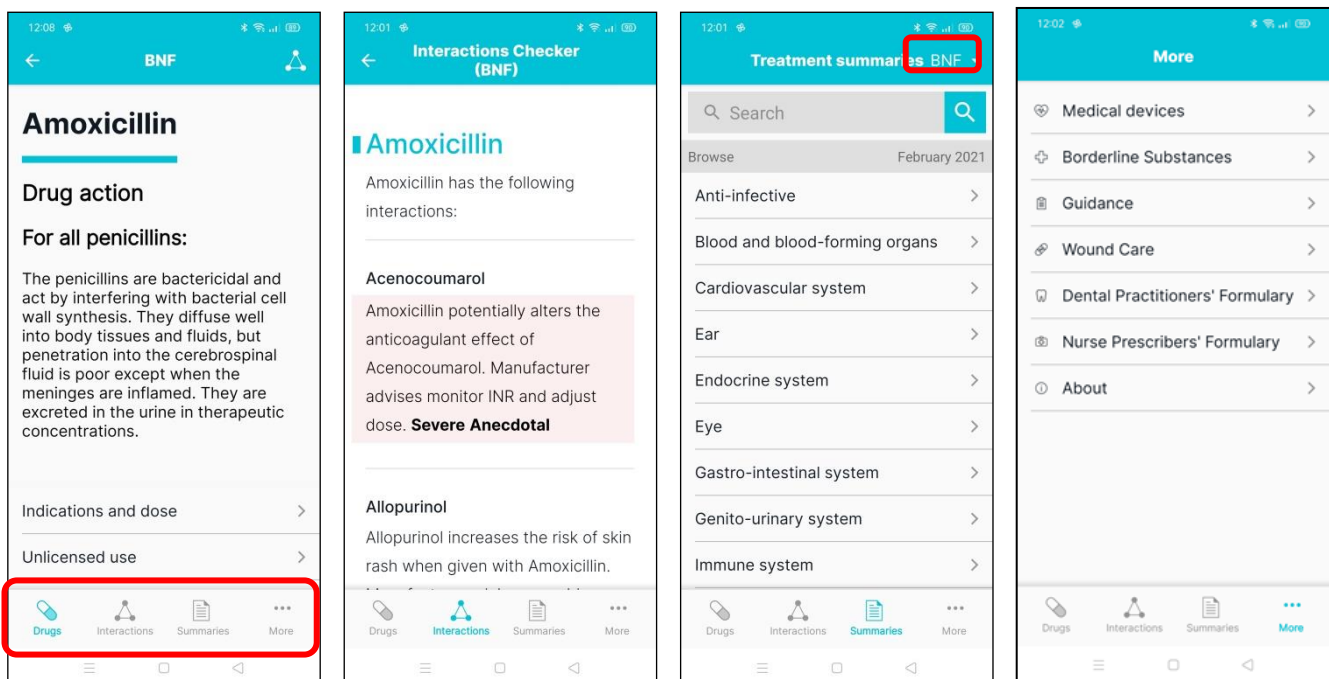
12:08

BNF

Amoxicillin

Drug action

For all penicillins:

The penicillins are bactericidal and act by interfering with bacterial cell wall synthesis. They diffuse well into body tissues and fluids, but penetration into the cerebrospinal fluid is poor except when the meninges are inflamed. They are excreted in the urine in therapeutic concentrations.

Indications and dose

Unlicensed use

Drugs Interactions Summaries More

12:01

Interactions Checker (BNF)

Amoxicillin

Amoxicillin has the following interactions:

Acenocoumarol

Amoxicillin potentially alters the anticoagulant effect of Acenocoumarol. Manufacturer advises monitor INR and adjust dose. **Severe Anecdotal**

Allopurinol

Allopurinol increases the risk of skin rash when given with Amoxicillin.

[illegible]

Drugs Interactions Summaries More

12:01

Treatment summaries BNF

Search

Browse February 2021

Anti-infective

Blood and blood-forming organs

Cardiovascular system

Ear

Endocrine system

Eye

Gastro-intestinal system

Genito-urinary system

Immune system

Drugs Interactions Summaries More

12:02

More

Medical devices

Borderline Substances

Guidance

Wound Care

Dental Practitioners' Formulary

Nurse Prescribers' Formulary

About

Drugs Interactions Summaries More